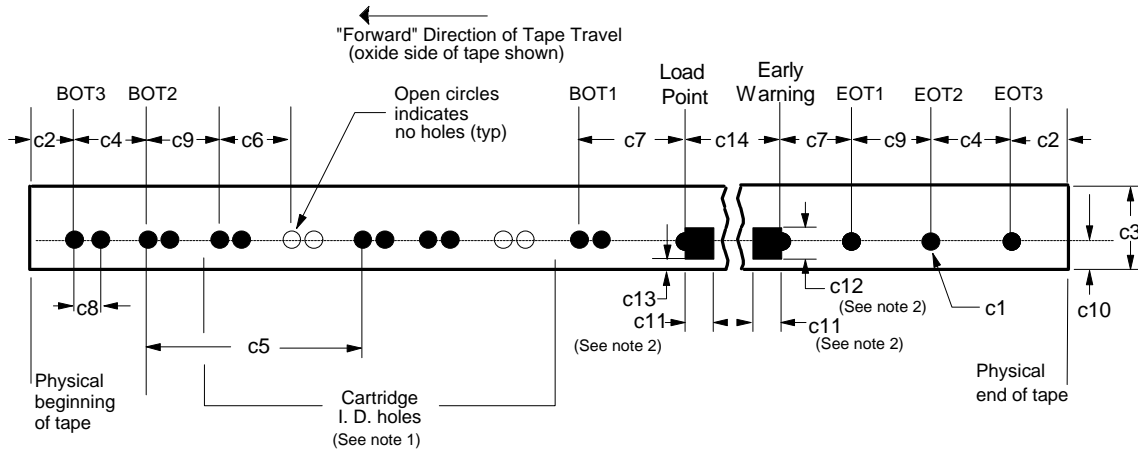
"Forward" Direction of Tape Travel
(oxide side of tape shown)

BOT3 BOT2

Open circles indicates no holes (typ)

BOT1

Load Point

Early Warning

EOT1 EOT2 EOT3

c2 c4 c9 c6 c7 c14 c7 c9 c4 c2

c3

c8

c13

c11

(See note 2)

c12

(See note 2)

c11

(See note 2)

c1

c10

c5

Physical beginning of tape

Cartridge I. D. holes
(See note 1)

Physical end of tape